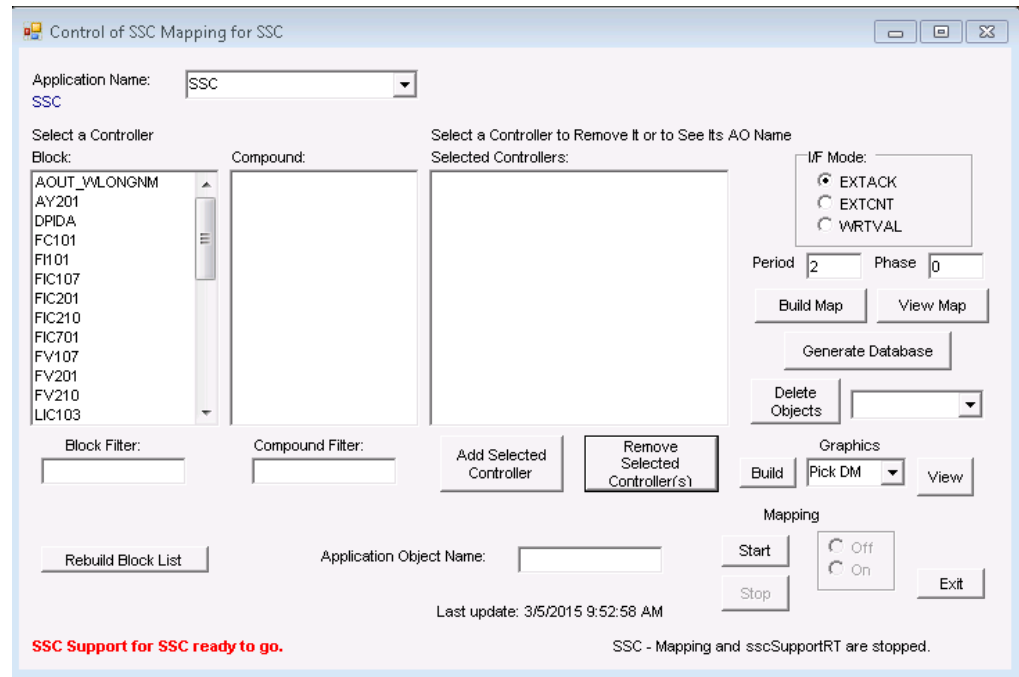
Control of SSC Mapping for SSC

Application Name:
SSC

SSC

Select a Controller
Block:

AOUT_WLONGNM
AY201
DPIDA
FC101
FI101
FIC107
FIC201
FIC210
FIC701
FV107
FV201
FV210
LIC103

Compound:

Select a Controller to Remove It or to See Its AO Name
Selected Controllers:

I/F Mode:
EXTACK
EXTCNT
WRTVAL

Period 2
Phase 0

Build Map
View Map
Generate Database
Delete Objects

Block Filter:
Compound Filter:
Add Selected Controller
Remove Selected Controller(s)

Graphics
Build
Pick DM
View

Mapping
Start
Off
On
Stop
Exit

Rebuild Block List
Application Object Name:

Last update: 3/5/2015 9:52:58 AM

SSC Support for SSC ready to go.
SSC - Mapping and sscSupportRT are stopped.